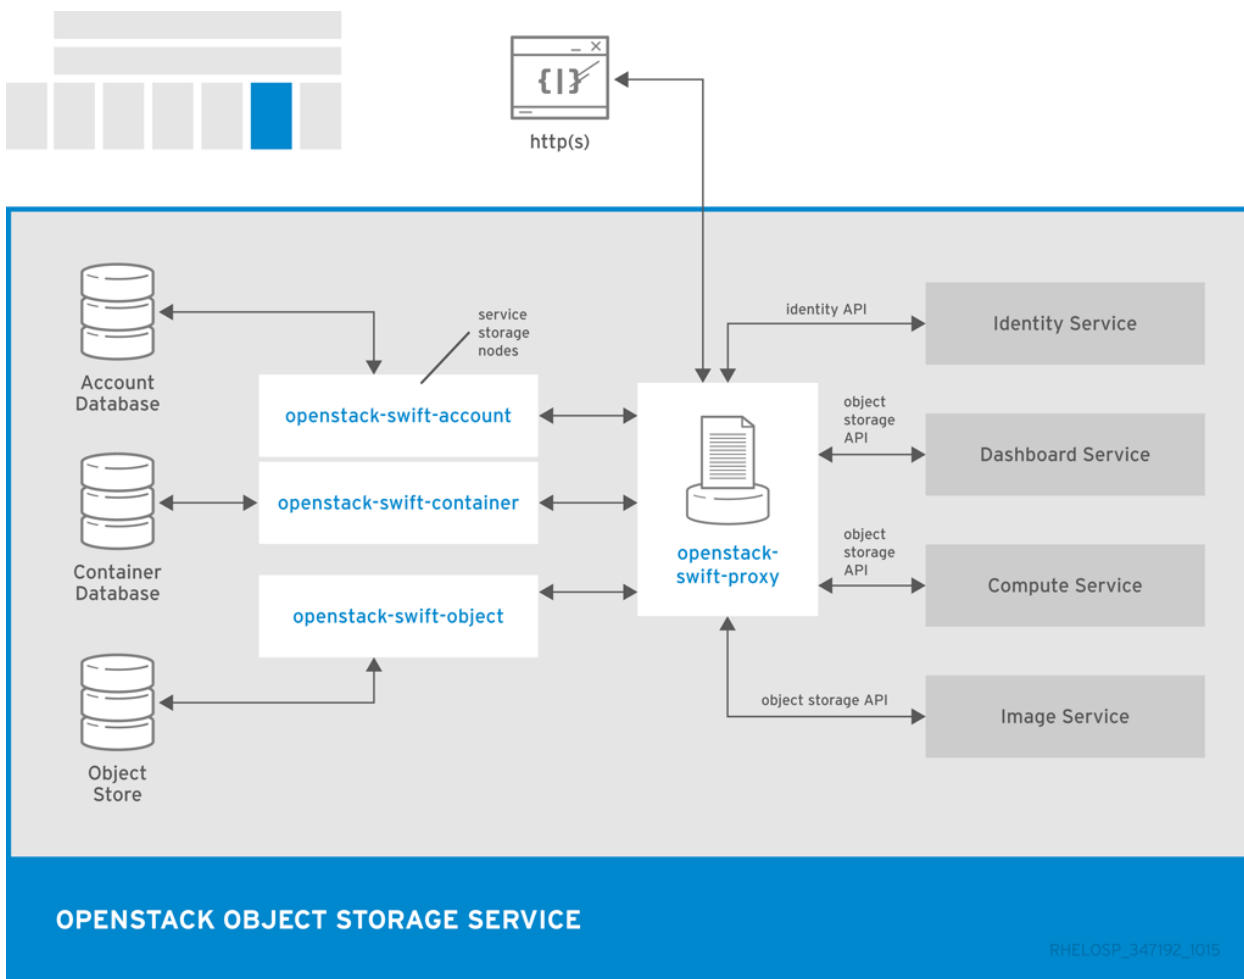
{I}

http(s)

Account Database

service storage nodes

openstack-swift-account

openstack-swift-container

openstack-swift-object

Container Database

Object Store

openstack-swift-proxy

identity API

Identity Service

object storage API

Dashboard Service

object storage API

Compute Service

object storage API

Image Service

OPENSTACK OBJECT STORAGE SERVICE

RHELOSP_347192_1015